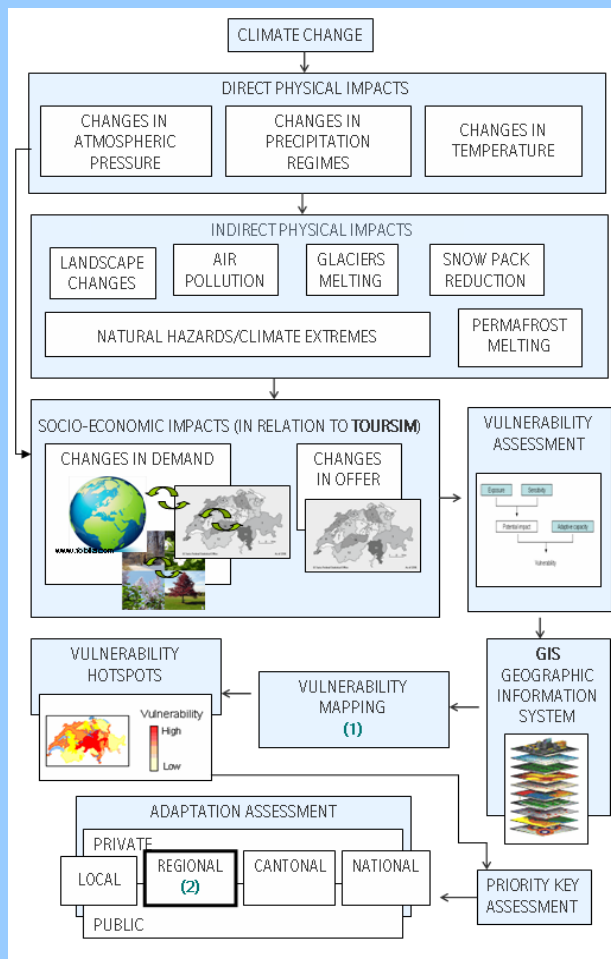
CLIMATE CHANGE

DIRECT PHYSICAL IMPACTS

CHANGES IN ATMOSPHERIC PRESSURE

CHANGES IN PRECIPITATION REGIMES

CHANGES IN TEMPERATURE

INDIRECT PHYSICAL IMPACTS

LANDSCAPE CHANGES

AIR POLLUTION

GLACIERS MELTING

SNOW PACK REDUCTION

NATURAL HAZARDS/CLIMATE EXTREMES

PERMAFROST MELTING

SOCIO-ECONOMIC IMPACTS (IN RELATION TO TOURSIM)

CHANGES IN DEMAND

CHANGES IN OFFER

VULNERABILITY ASSESSMENT

Exposure

Sensitivity

Potential impact

Adaptive capacity

Vulnerability

GIS
GEOGRAPHIC INFORMATION SYSTEM

VULNERABILITY MAPPING
(1)

VULNERABILITY HOTSPOTS

Vulnerability
High
Low

ADAPTATION ASSESSMENT

PRIVATE

LOCAL

REGIONAL
(2)

CANTONAL

NATIONAL

PUBLIC

PRIORITY KEY ASSESSMENT